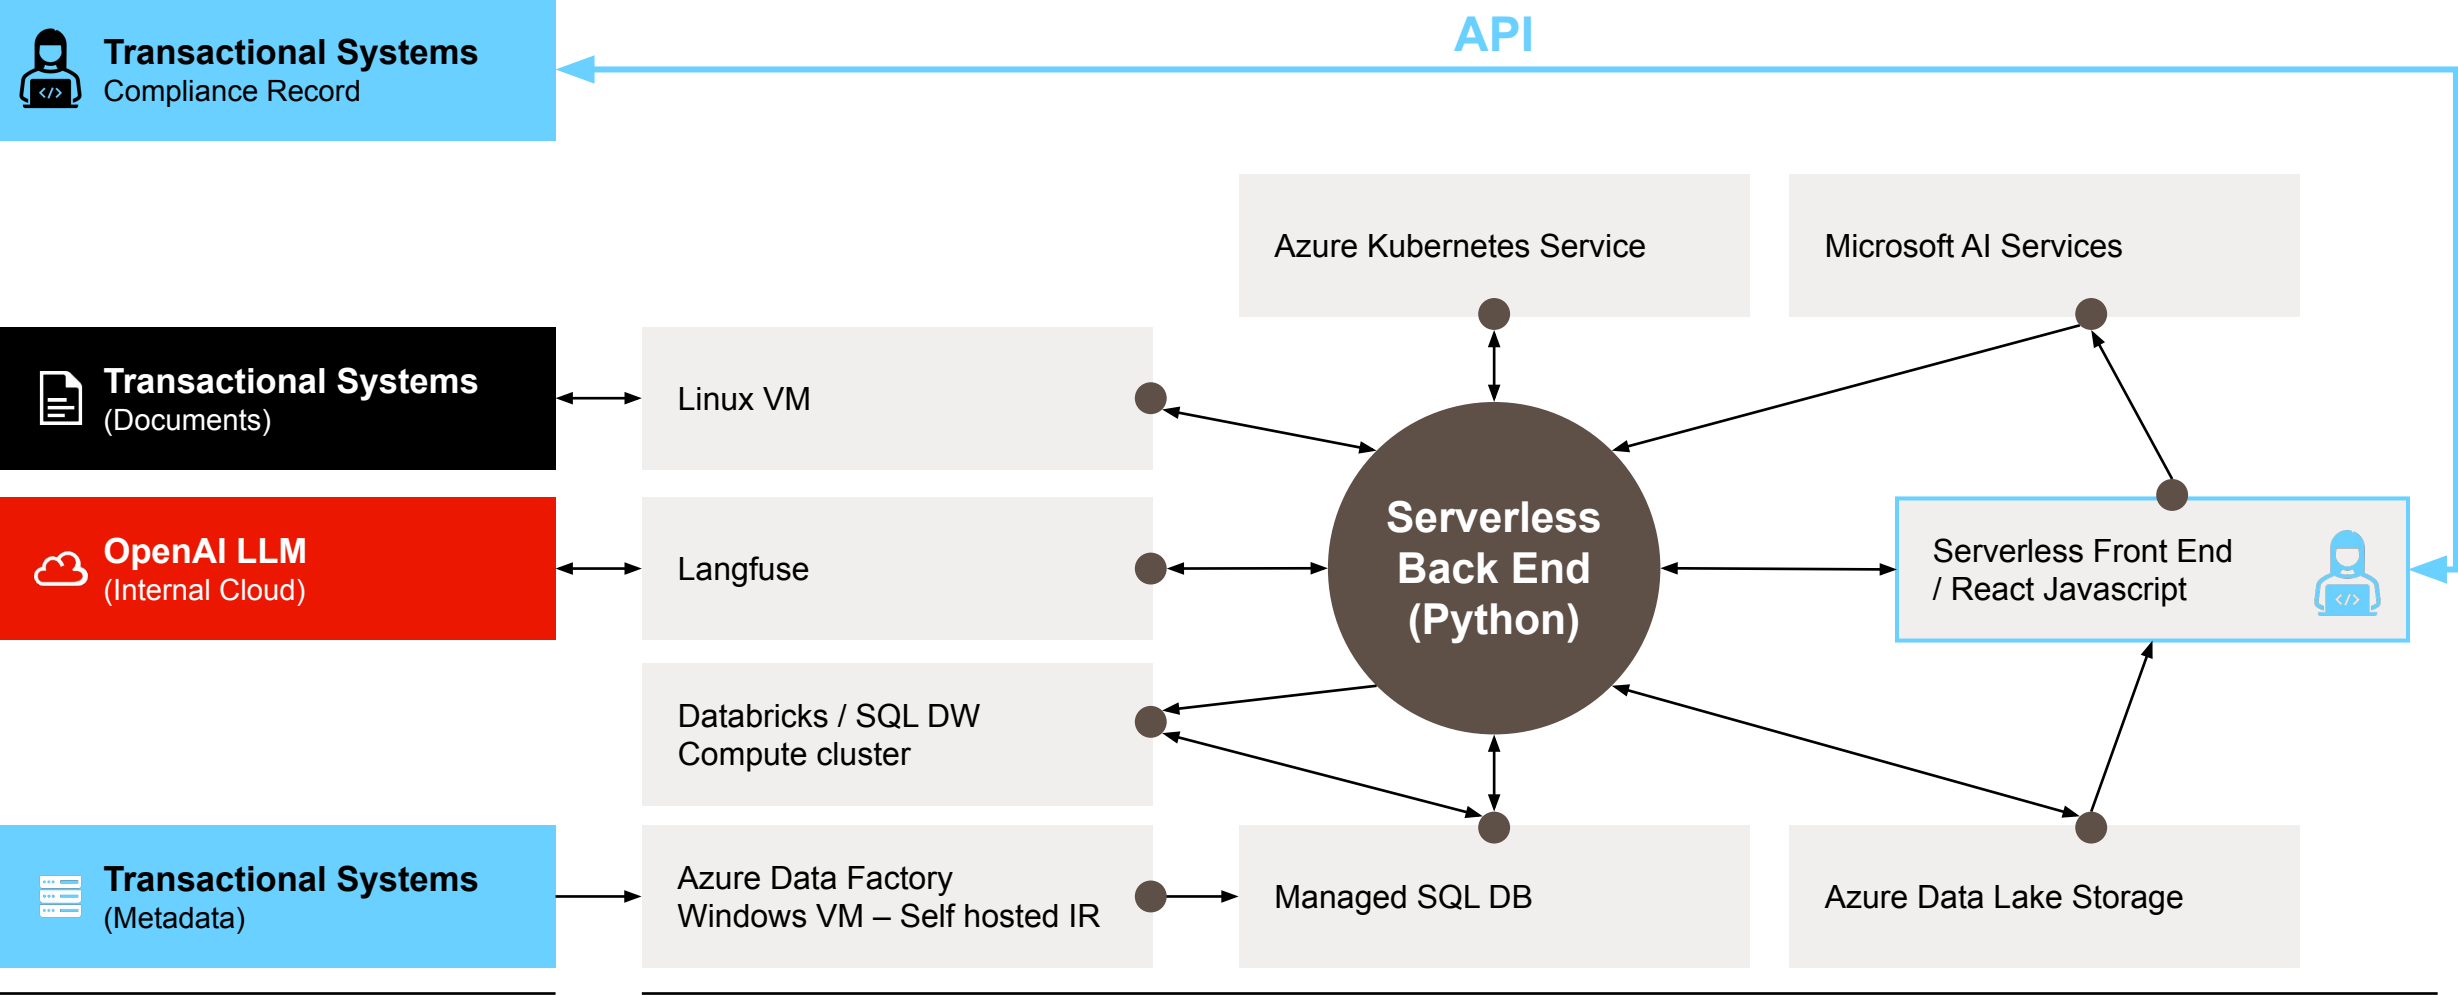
Transactional Systems
Compliance Record

API

Azure Kubernetes Service

Microsoft AI Services

Transactional Systems
(Documents)

Linux VM

OpenAI LLM
(Internal Cloud)

Langfuse

Serverless Back End (Python)

Serverless Front End / React Javascript

Databricks / SQL DW
Compute cluster

Transactional Systems
(Metadata)

Azure Data Factory
Windows VM – Self hosted IR

Managed SQL DB

Azure Data Lake Storage